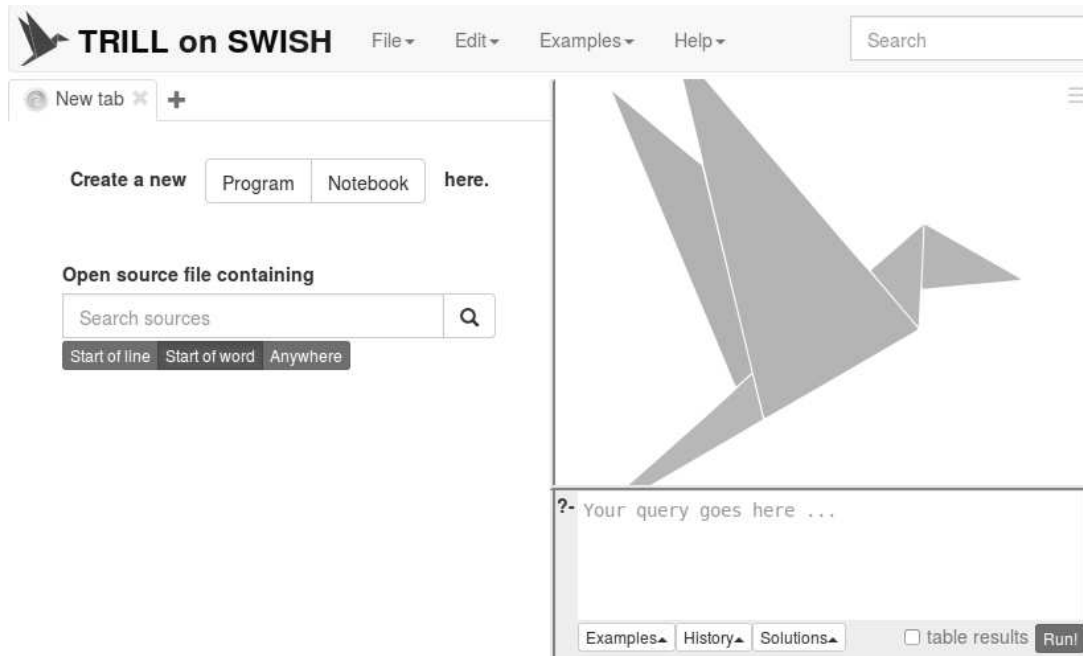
TRILL on SWISH File Edit Examples Help Search

New tab +

Create a new Program Notebook here.

Open source file containing

Search sources

Start of line Start of word Anywhere

?- Your query goes here ...

Examples History Solutions table results Run!